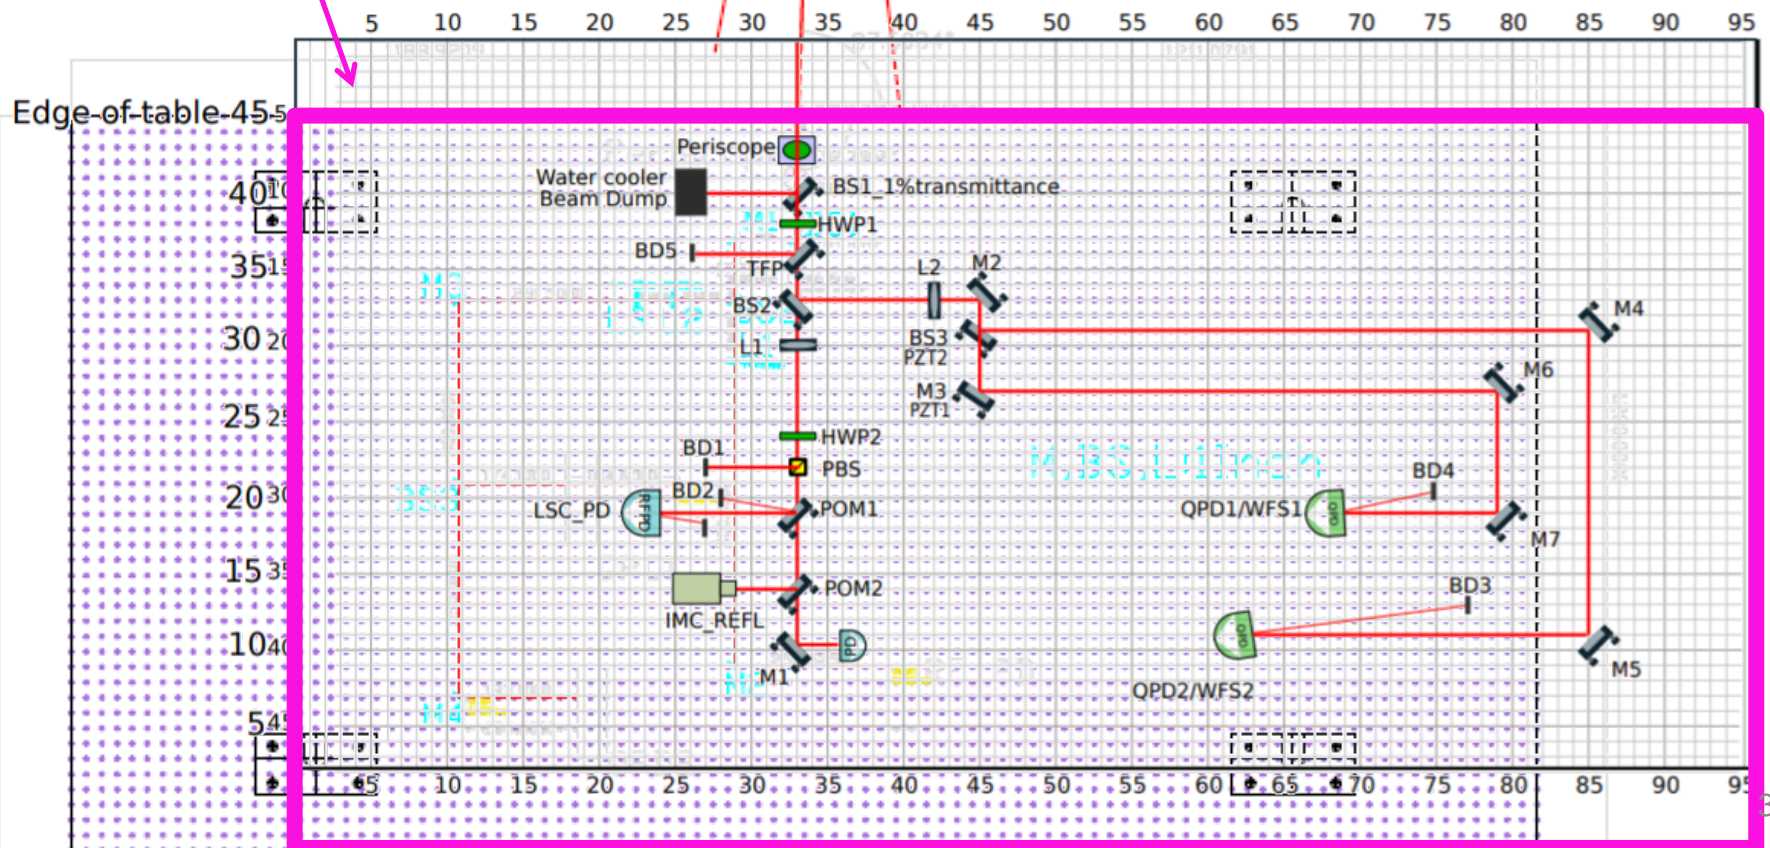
5 10 15 20 25 30 35 40 45 50 55 60 65 70 75 80 85 90 95

Edge-of-table-45

40

35

30

25

20

15

10

5

Periscope

Water cooler Beam Dump

BS1_1%transmittance

HWP1

BD5

TFP

L2

M2

BS2

M4

BS3 PZT2

L1

M6

M3 PZT1

HWP2

BD1

PBS

BD4

BD2

LSC_PD

RFPD

POM1

QPD1/WFS1

QPD

M7

POM2

BD3

IMC_REFL

QPD

PD

M1

M5

QPD2/WFS2

5 10 15 20 25 30 35 40 45 50 55 60 65 70 75 80 85 90 95